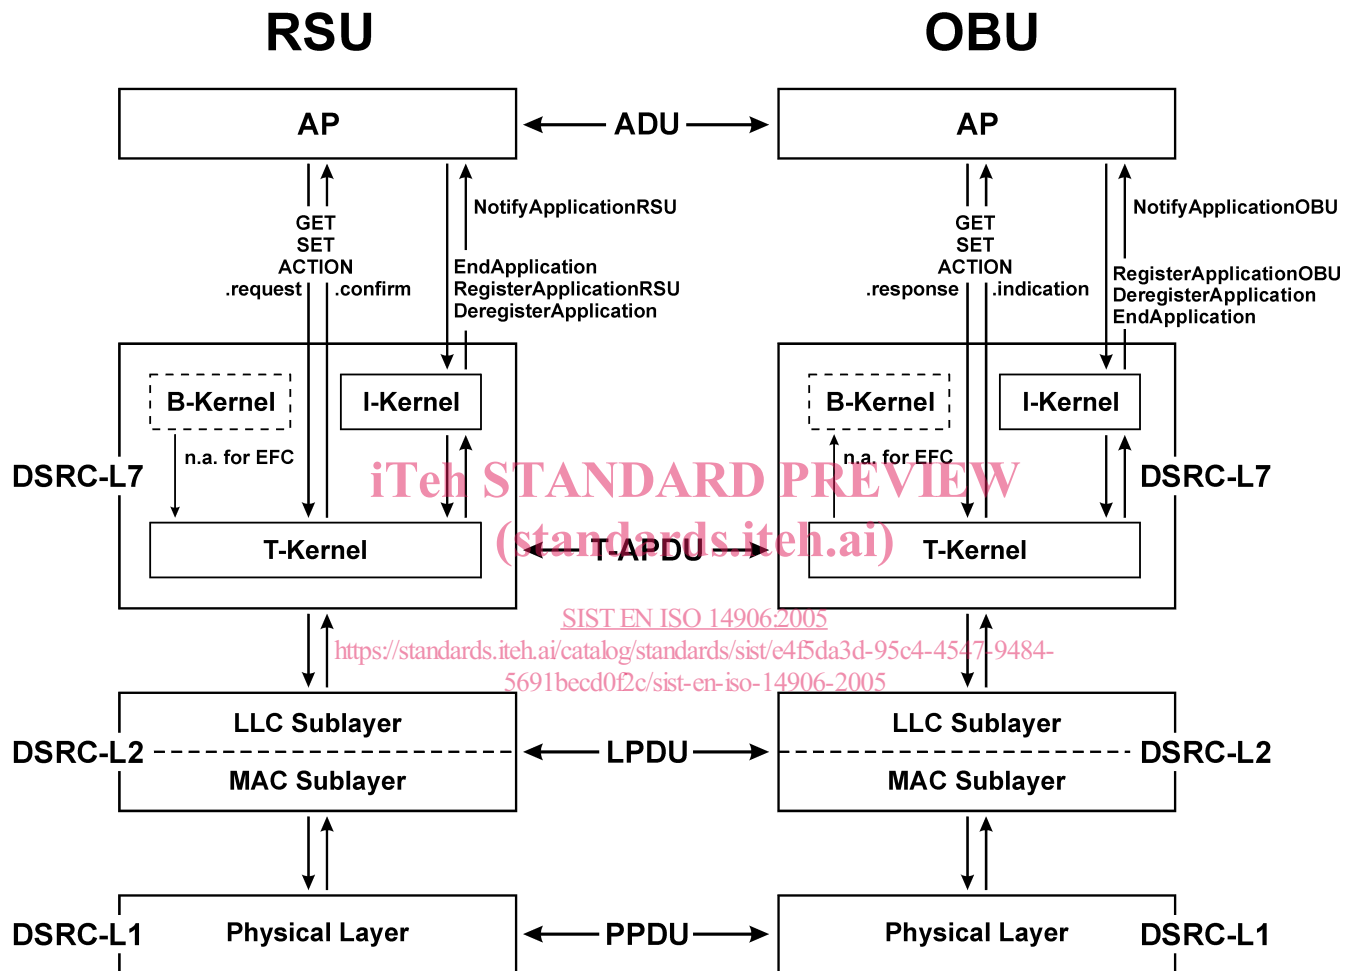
RSU

OBU

AP

ADU

AP

GET
SET
ACTION
.request .confirm

NotifyApplicationRSU

EndApplication
RegisterApplicationRSU
DeregisterApplication

GET
SET
ACTION
.response .indication

NotifyApplicationOBU

RegisterApplicationOBU
DeregisterApplication
EndApplication

B-Kernel

I-Kernel

B-Kernel

I-Kernel

n.a. for EFC

n.a. for EFC

DSRC-L7

DSRC-L7

iTeh STANDARD PREVIEW
(standards.iteh.ai)

T-Kernel

T-APDU

T-Kernel

SIST EN ISO 14906:2005
https://standards.iteh.ai/catalog/standards/sist/e4f5da3d-95c4-4547-9484-5691becd0f2c/sist-en-iso-14906-2005

LLC Sublayer

LLC Sublayer

DSRC-L2

LPDU

DSRC-L2

MAC Sublayer

MAC Sublayer

DSRC-L1

Physical Layer

PPDU

Physical Layer

DSRC-L1